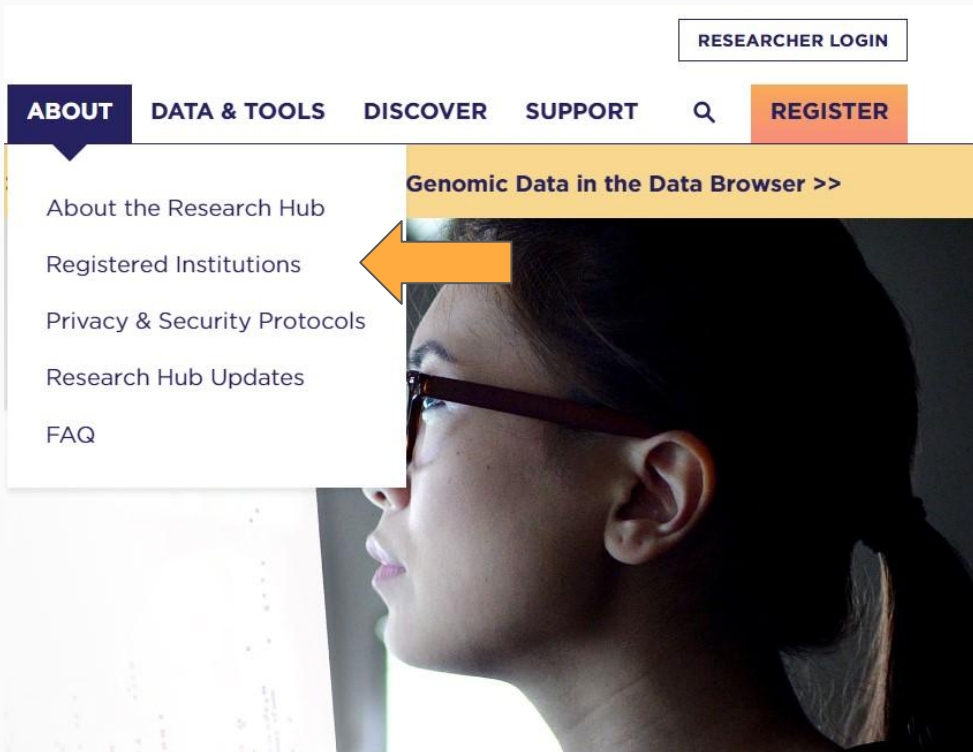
RESEARCHER LOGIN

ABOUT DATA & TOOLS DISCOVER SUPPORT REGISTER

Genomic Data in the Data Browser >>

About the Research Hub

Registered Institutions

Privacy & Security Protocols

Research Hub Updates

FAQ